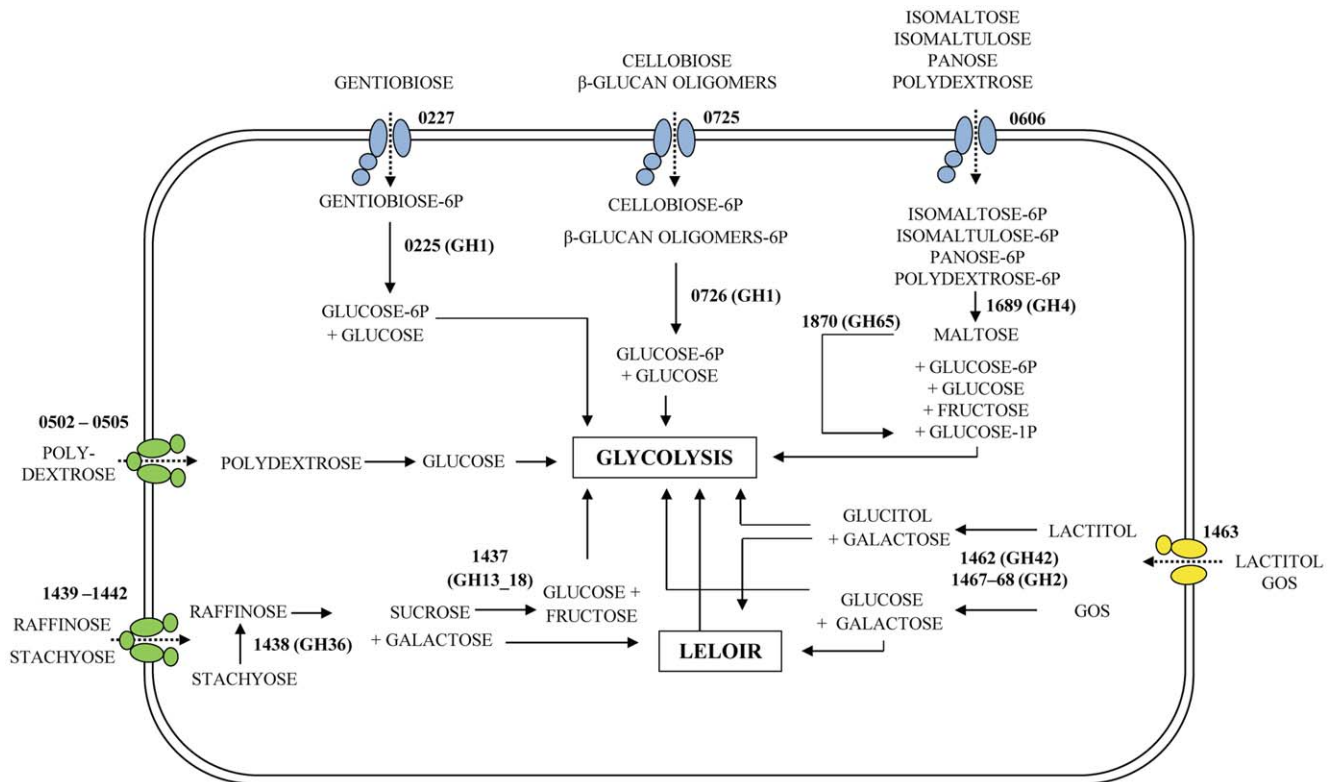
GENTIOBIOSE

CELLOBIOSE
β-GLUCAN OLIGOMERS

ISOMALTOSE
ISOMALTULOSE
PANOSE
POLYDEXTROSE

0227

0725

0606

GENTIOBIOSE-6P

0225 (GH1)

GLUCOSE-6P
+ GLUCOSE

CELLOBIOSE-6P
β-GLUCAN OLIGOMERS-6P

0726 (GH1)

GLUCOSE-6P
+ GLUCOSE

ISOMALTOSE-6P
ISOMALTULOSE-6P
PANOSE-6P
POLYDEXTROSE-6P

1689 (GH4)

1870 (GH65)

MALTOSE

+ GLUCOSE-6P
+ GLUCOSE
+ FRUCTOSE
+ GLUCOSE-1P

0502 – 0505

POLY-
DEXTROSE

POLYDEXTROSE

GLUCOSE

GLYCOLYSIS

GLUCITOL
+ GALACTOSE

LACTITOL

1463

LACTITOL
GOS

1462 (GH42)
1467–68 (GH2)

GLUCOSE
+ GALACTOSE

GOS

1437
(GH13_18)

GLUCOSE +
FRUCTOSE

1439 –1442

RAFFINOSE

STACHYOSE

RAFFINOSE

1438 (GH36)

STACHYOSE

SUCROSE
+ GALACTOSE

LELOIR